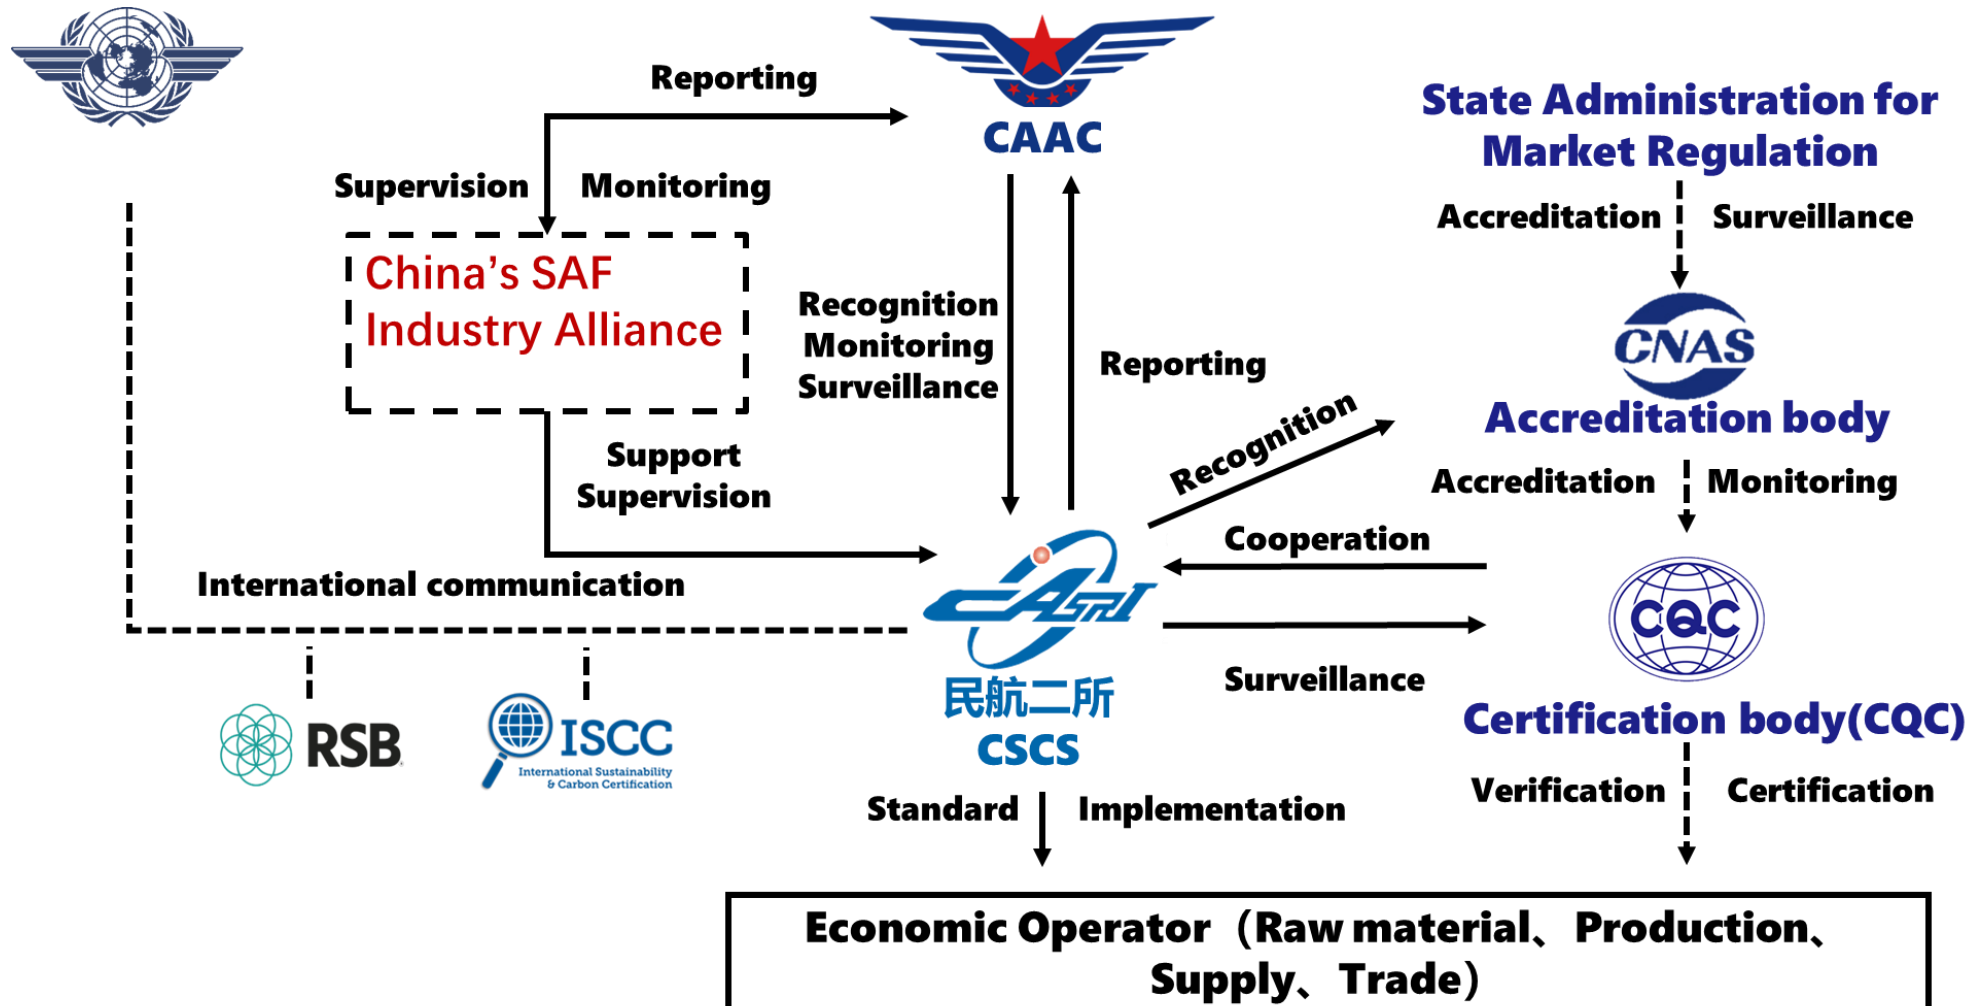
Reporting

CAAC

State Administration for Market Regulation

Supervision

Monitoring

Accreditation

Surveillance

China’s SAF Industry Alliance

Recognition Monitoring Surveillance

Reporting

CNAS

Accreditation body

Recognition

Support Supervision

Accreditation

Monitoring

Cooperation

International communication

CQC

民航二所

CSCS

Surveillance

Certification body(CQC)

RSB

ISCC

International Sustainability & Carbon Certification

Standard

Implementation

Verification

Certification

Economic Operator（Raw material、Production、Supply、Trade）